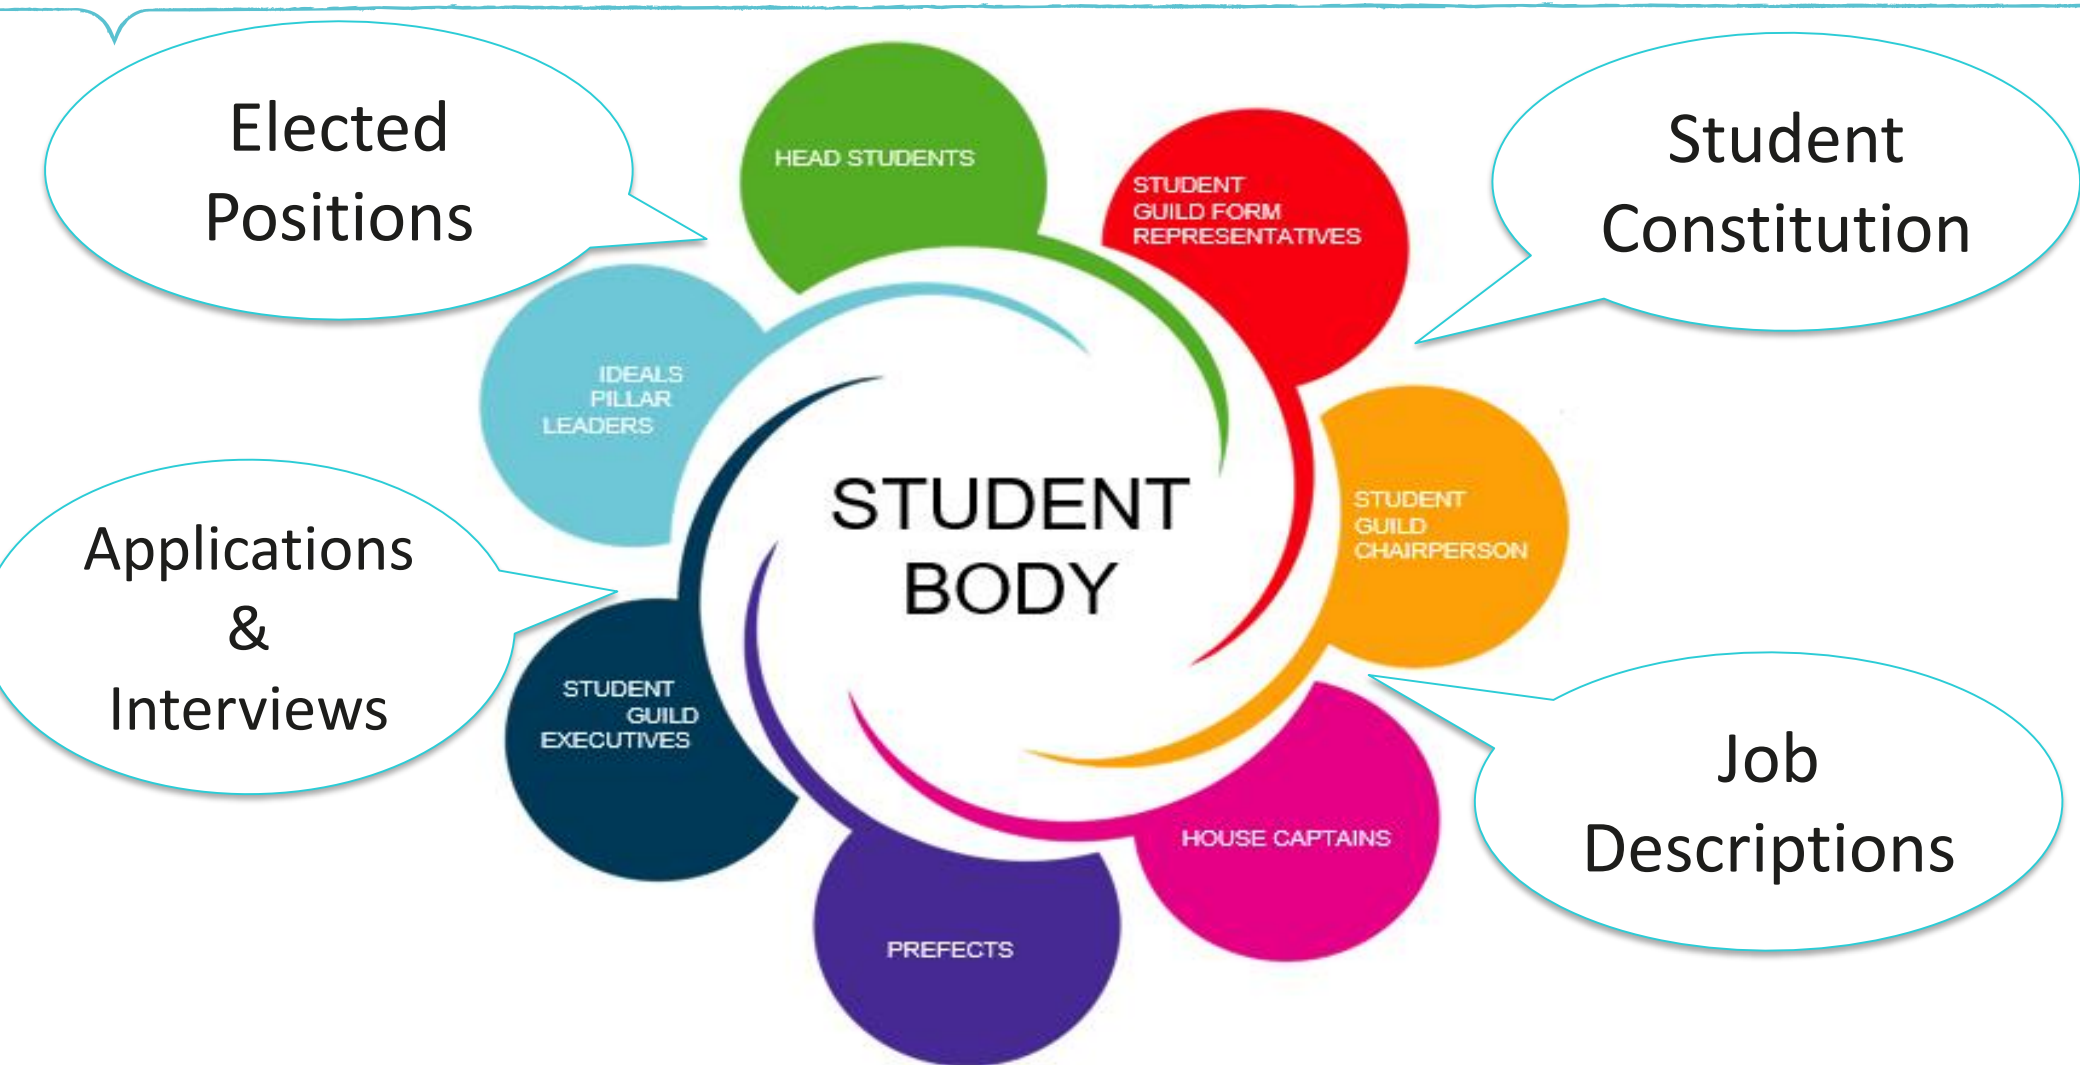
Elected Positions

HEAD STUDENTS

STUDENT GUILD FORM REPRESENTATIVES

Student Constitution

IDEALS PILLAR LEADERS

STUDENT BODY

STUDENT GUILD CHAIRPERSON

Applications & Interviews

STUDENT GUILD EXECUTIVES

HOUSE CAPTAINS

Job Descriptions

PREFECTS